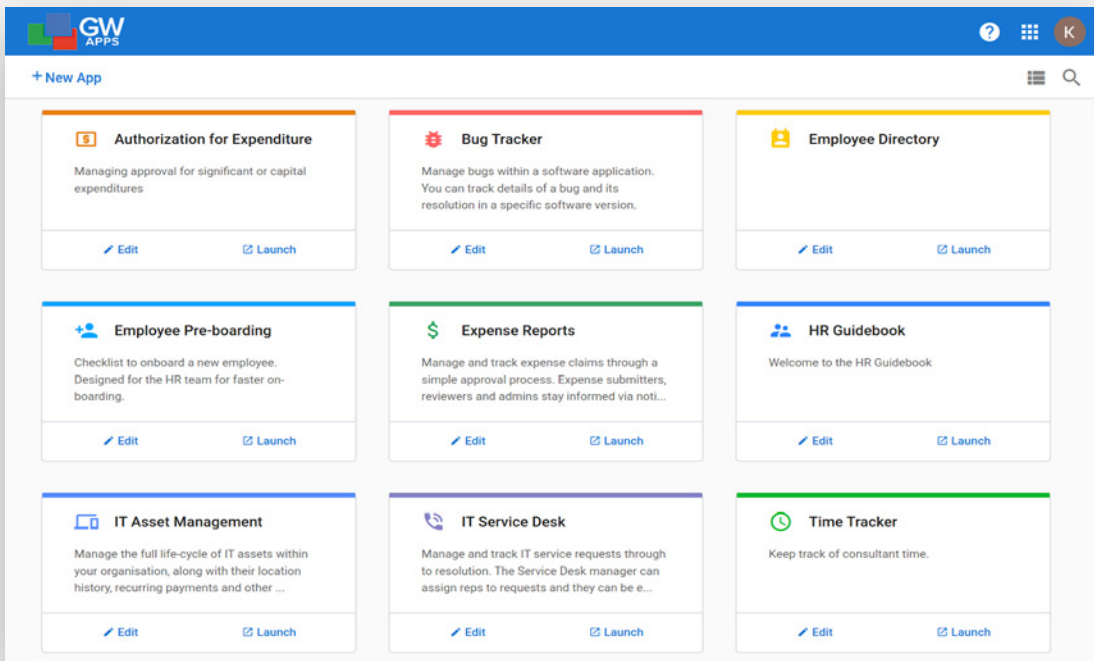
GW APPS

K

+ New App

Authorization for Expenditure

Managing approval for significant or capital expenditures

Edit Launch

Bug Tracker

Manage bugs within a software application. You can track details of a bug and its resolution in a specific software version.

Edit Launch

Employee Directory

Edit Launch

Employee Pre-boarding

Checklist to onboard a new employee. Designed for the HR team for faster onboarding.

Edit Launch

Expense Reports

Manage and track expense claims through a simple approval process. Expense submitters, reviewers and admins stay informed via noti...

Edit Launch

HR Guidebook

Welcome to the HR Guidebook

Edit Launch

IT Asset Management

Manage the full life-cycle of IT assets within your organisation, along with their location history, recurring payments and other ...

Edit Launch

IT Service Desk

Manage and track IT service requests through to resolution. The Service Desk manager can assign reps to requests and they can be e...

Edit Launch

Time Tracker

Keep track of consultant time.

Edit Launch